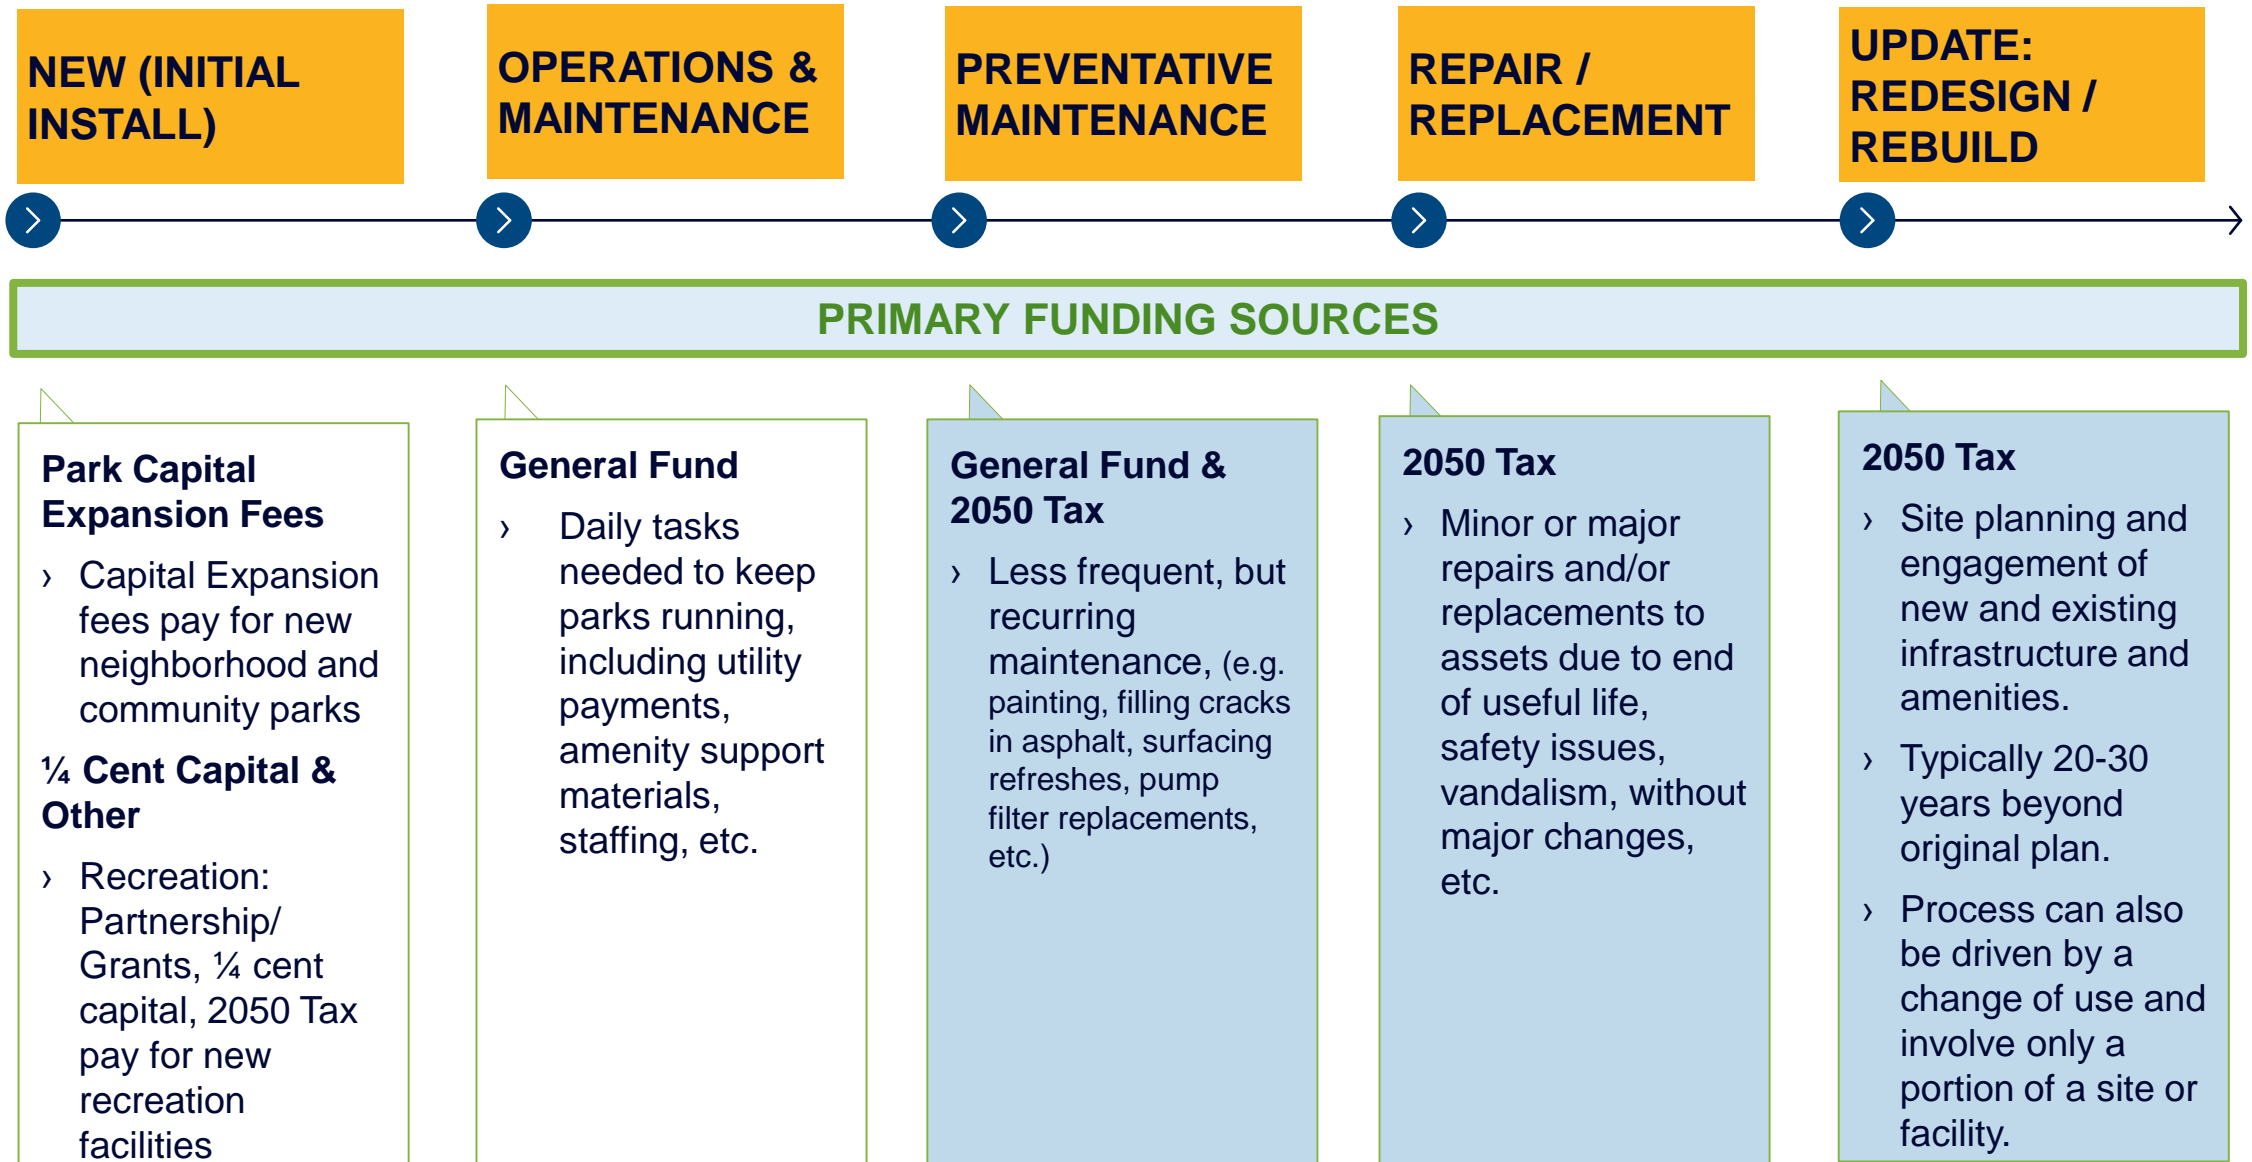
NEW (INITIAL INSTALL)

OPERATIONS & MAINTENANCE

PREVENTATIVE MAINTENANCE

REPAIR / REPLACEMENT

UPDATE: REDESIGN / REBUILD

PRIMARY FUNDING SOURCES

Park Capital Expansion Fees

› Capital Expansion fees pay for new neighborhood and community parks

¼ Cent Capital & Other

› Recreation: Partnership/ Grants, ¼ cent capital, 2050 Tax pay for new recreation facilities

General Fund

› Daily tasks needed to keep parks running, including utility payments, amenity support materials, staffing, etc.

General Fund & 2050 Tax

› Less frequent, but recurring maintenance, (e.g. painting, filling cracks in asphalt, surfacing refreshes, pump filter replacements, etc.)

2050 Tax

› Minor or major repairs and/or replacements to assets due to end of useful life, safety issues, vandalism, without major changes, etc.

2050 Tax

› Site planning and engagement of new and existing infrastructure and amenities.

› Typically 20-30 years beyond original plan.

› Process can also be driven by a change of use and involve only a portion of a site or facility.